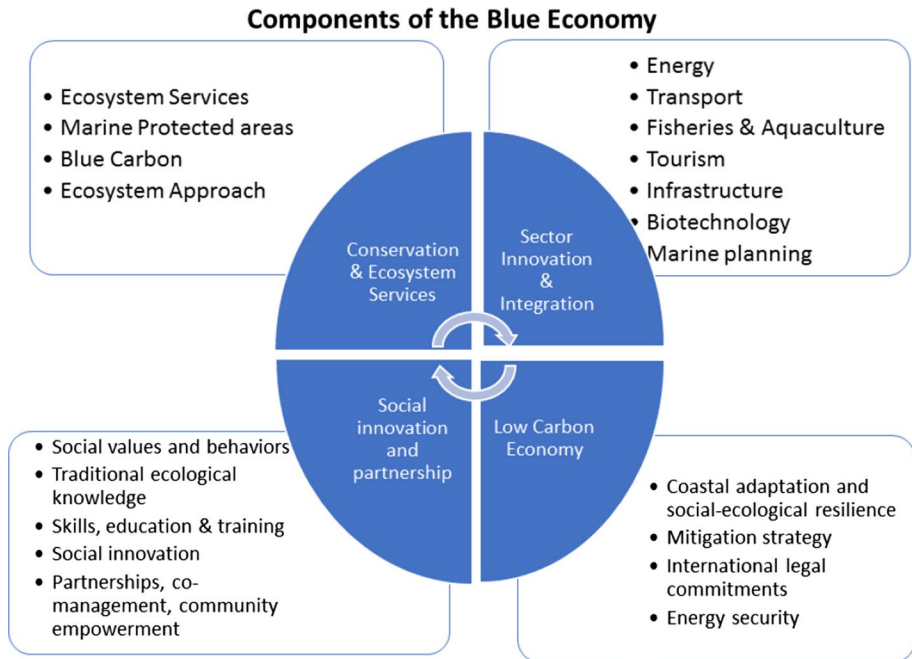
Components of the Blue Economy

- Ecosystem Services
- Marine Protected areas
- Blue Carbon
- Ecosystem Approach

- Energy
- Transport
- Fisheries & Aquaculture
- Tourism
- Infrastructure
- Biotechnology
- Marine planning

Conservation & Ecosystem Services

Sector Innovation & Integration

Social innovation and partnership

Low Carbon Economy

- Social values and behaviors
- Traditional ecological knowledge
- Skills, education & training
- Social innovation
- Partnerships, co-management, community empowerment

- Coastal adaptation and social-ecological resilience
- Mitigation strategy
- International legal commitments
- Energy security